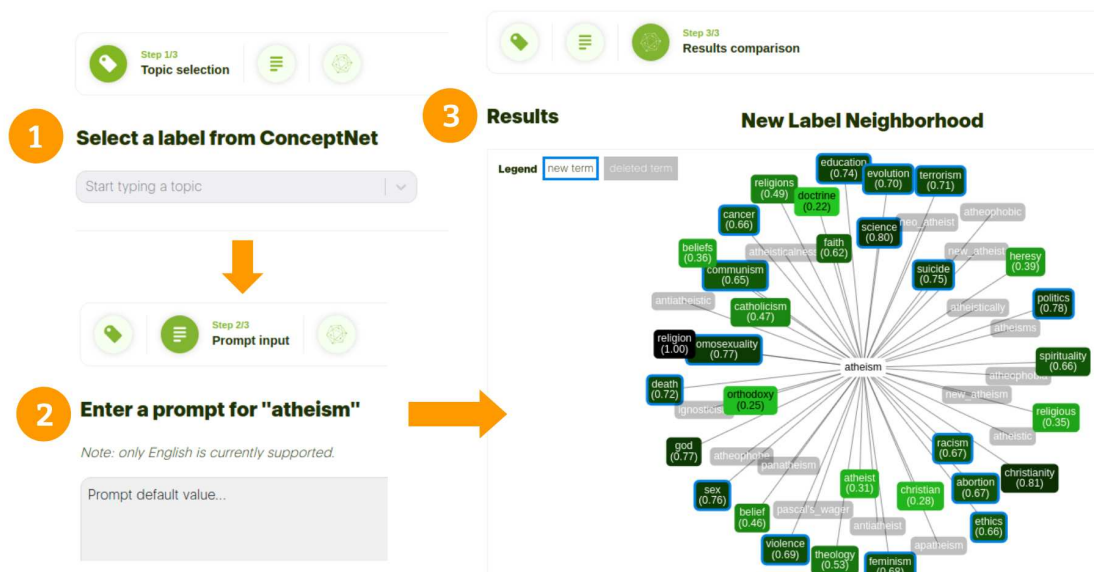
Step 1/3
Topic selection

1

Select a label from ConceptNet

Start typing a topic

Step 2/3
Prompt input

2

Enter a prompt for "atheism"

Note: only English is currently supported.

Prompt default value...

Step 3/3
Results comparison

3

Results

New Label Neighborhood

Legend new term deleted term

education (0.74)
evolution (0.70)
terrorism (0.71)
religions (0.49)
doctrine (0.22)
cancer (0.66)
science (0.80)
neo_atheist
atheophobic
faith (0.62)
atheisticalness
new_atheist
beliefs (0.36)
heresy (0.39)
communism (0.65)
suicide (0.75)
antiatheistic
catholicism (0.47)
atheistically
politics (0.78)
atheisms
religion (1.00)
homosexuality (0.77)
spirituality (0.66)
atheism
atheophobia
death (0.72)
orthodoxy (0.25)
new_atheism
ignosticism
religious (0.35)
atheistic
god (0.77)
atheophobe
racism (0.67)
panatheism
christianity (0.81)
atheist (0.31)
abortion (0.67)
sex (0.76)
christian (0.28)
pascals_wager
belief (0.46)
antiatheist
ethics (0.66)
apatheism
violence (0.69)
theology (0.53)
feminism (0.68)